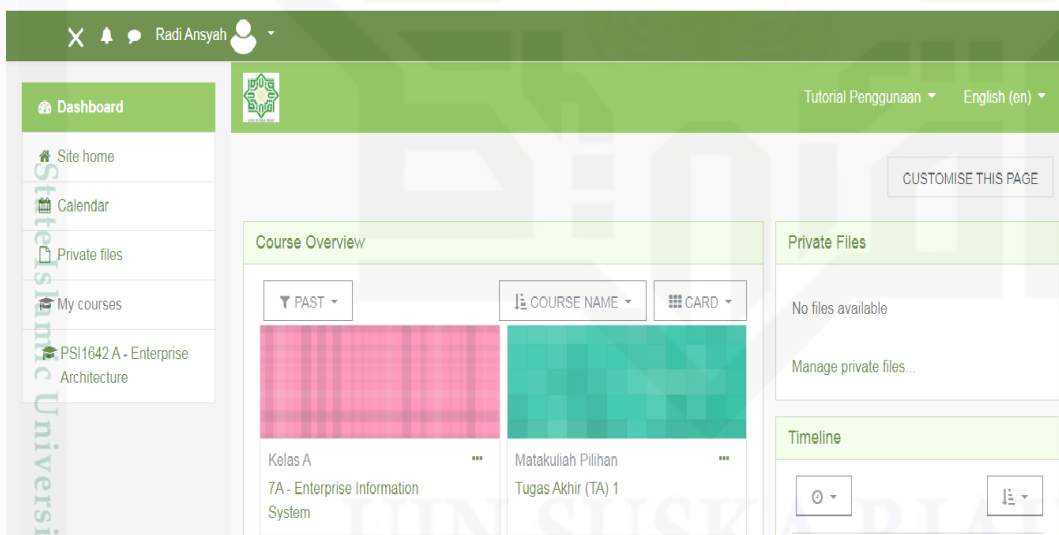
Radi Ansyah

Dashboard

Site home

Calendar

Private files

My courses

PSI1642 A - Enterprise Architecture

Tutorial Penggunaan

English (en)

CUSTOMISE THIS PAGE

Course Overview

PAST

COURSE NAME

CARD

Kelas A

7A - Enterprise Information System

Matakuliah Pilihan

Tugas Akhir (TA) 1

Private Files

No files available

Manage private files...

Timeline

State Islamic Universi

UIN SUSKA RIAU